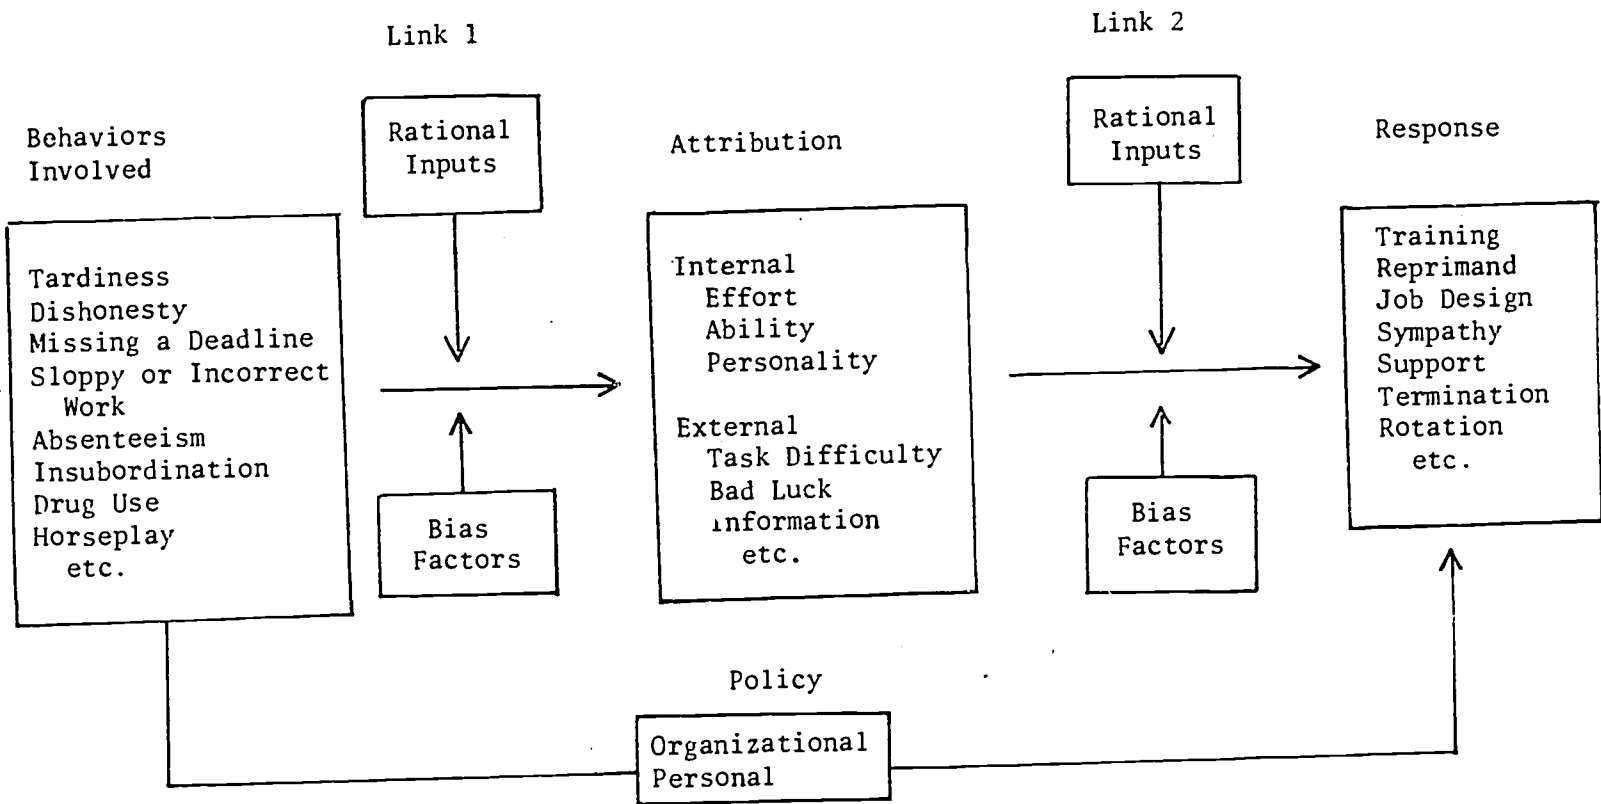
Link 1

Link 2

Behaviors Involved

Rational Inputs

Attribution

Rational Inputs

Response

Tardiness
Dishonesty
Missing a Deadline
Sloppy or Incorrect Work
Absenteeism
Insubordination
Drug Use
Horseplay
etc.

Internal
Effort
Ability
Personality

External
Task Difficulty
Bad Luck
ınformation
etc.

Training
Reprimand
Job Design
Sympathy
Support
Termination
Rotation
etc.

Bias Factors

Bias Factors

Policy

Organizational
Personal